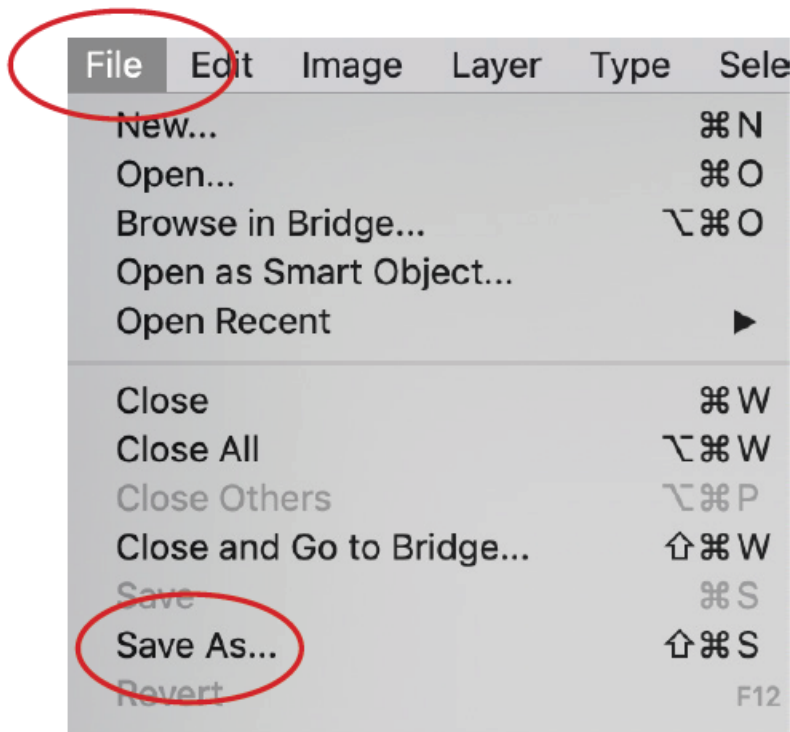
File Edit Image Layer Type Sele

New... ⌘N
Open... ⌘O
Browse in Bridge... ⌥⌘O
Open as Smart Object...
Open Recent ▶

Close ⌘W
Close All ⌥⌘W
Close Others ⌥⌘P
Close and Go to Bridge... ⇧⌘W
Save ⌘S
Save As... ⇧⌘S
Revert F12